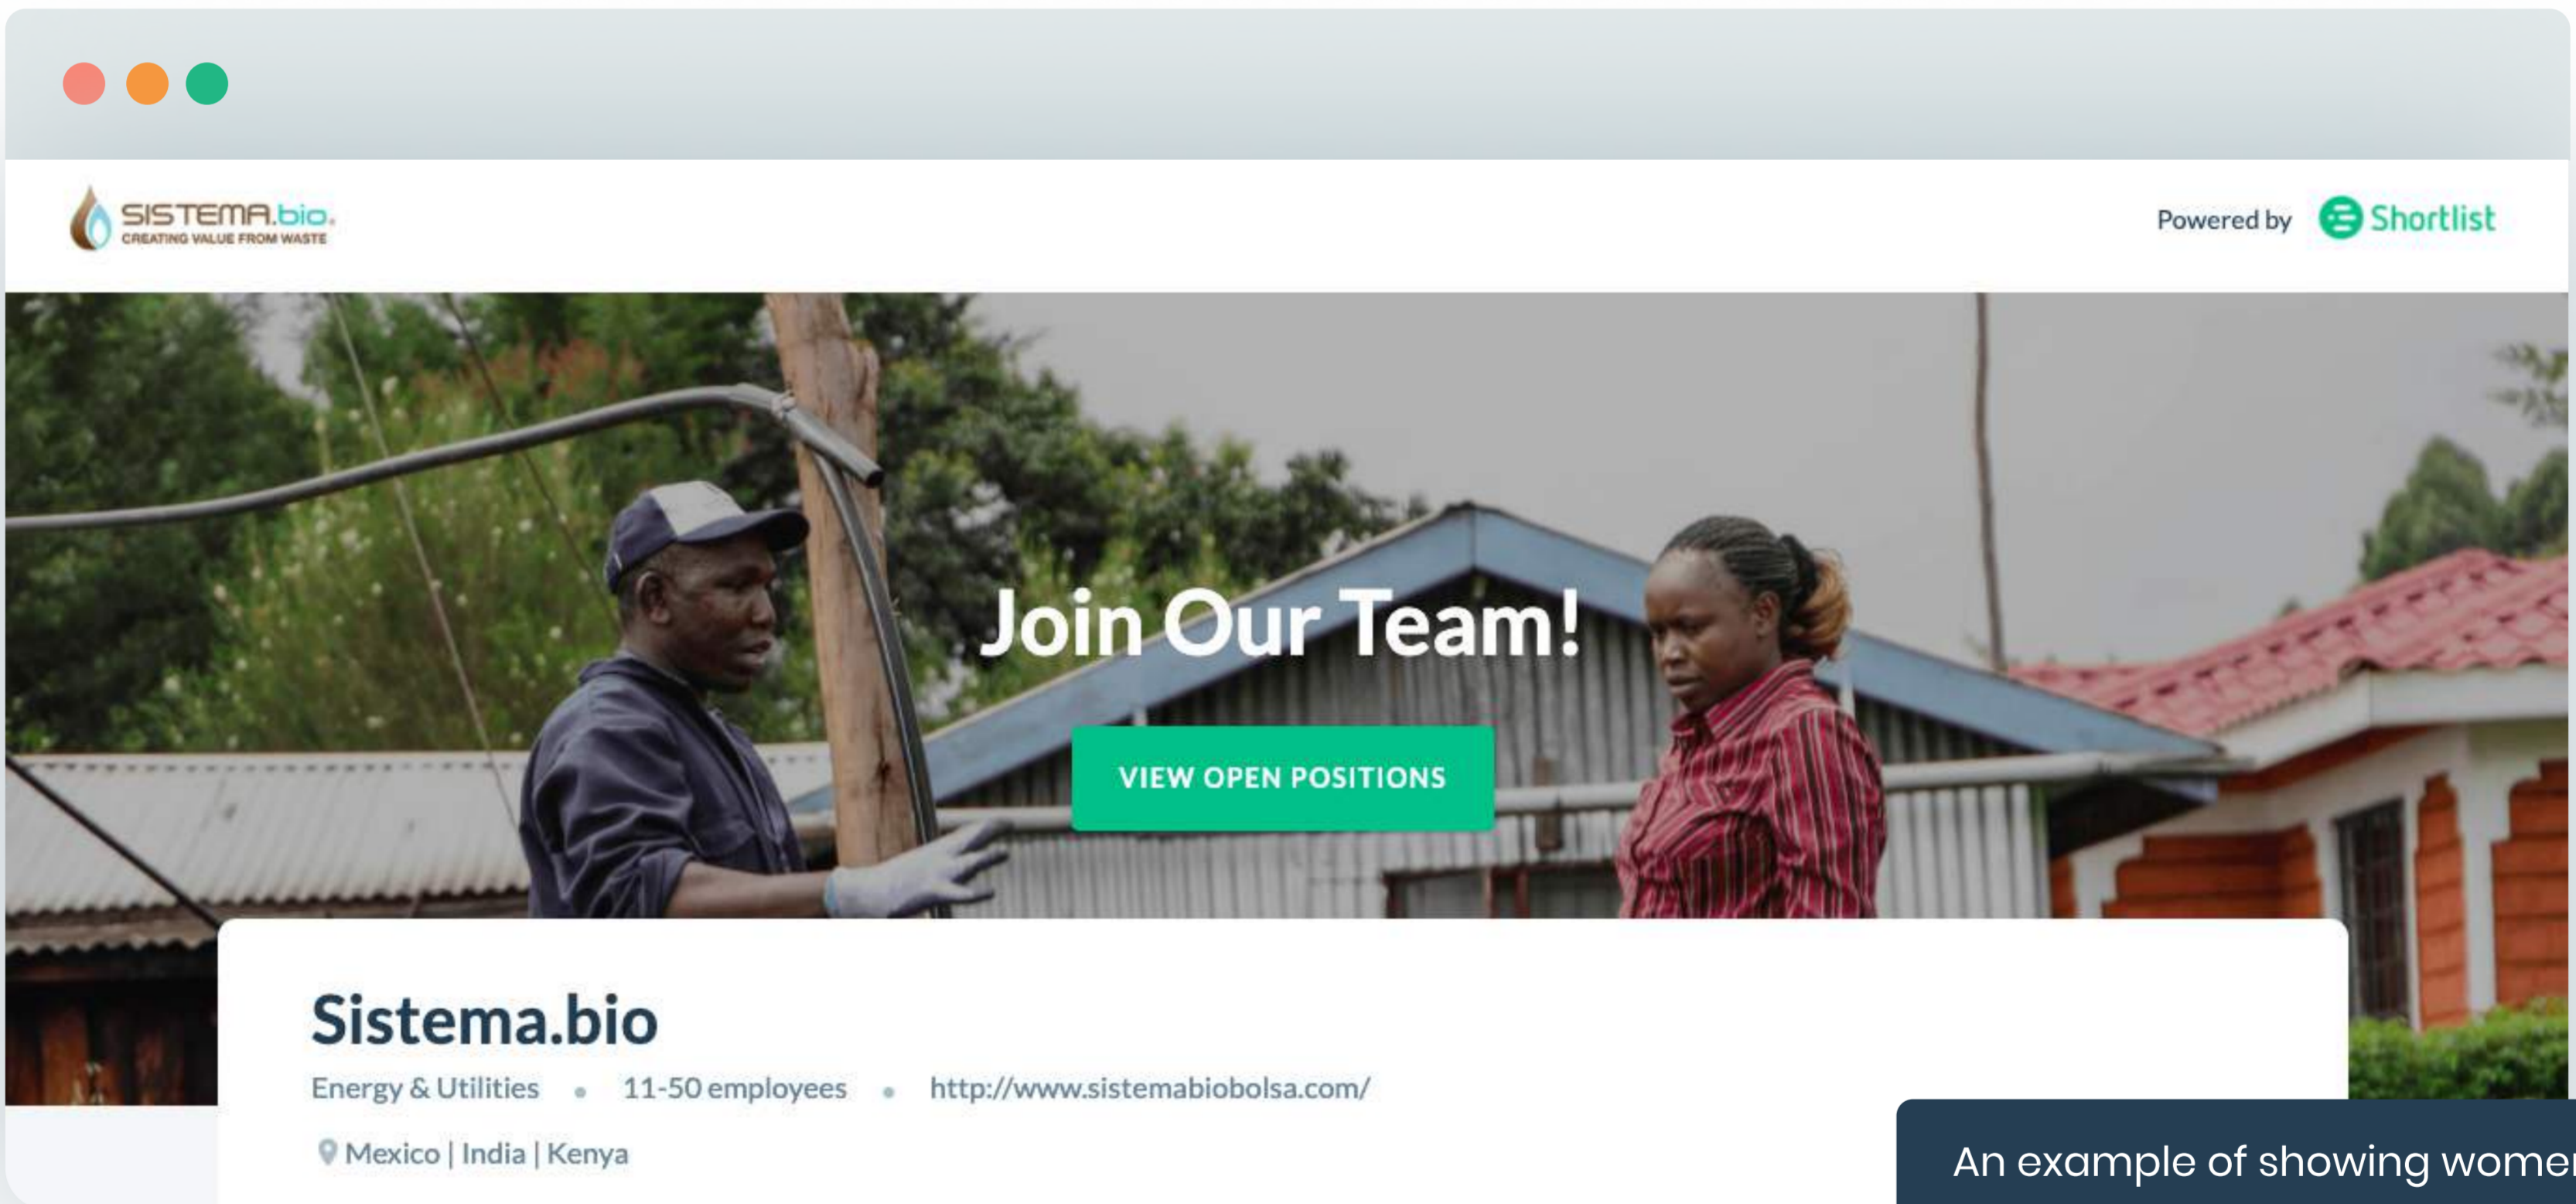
SISTEMA.bio
CREATING VALUE FROM WASTE

Powered by Shortlist

Join Our Team!

VIEW OPEN POSITIONS

Sistema.bio

Energy & Utilities • 11-50 employees • http://www.sistemabiobolsa.com/

Mexico | India | Kenya

An example of showing women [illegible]